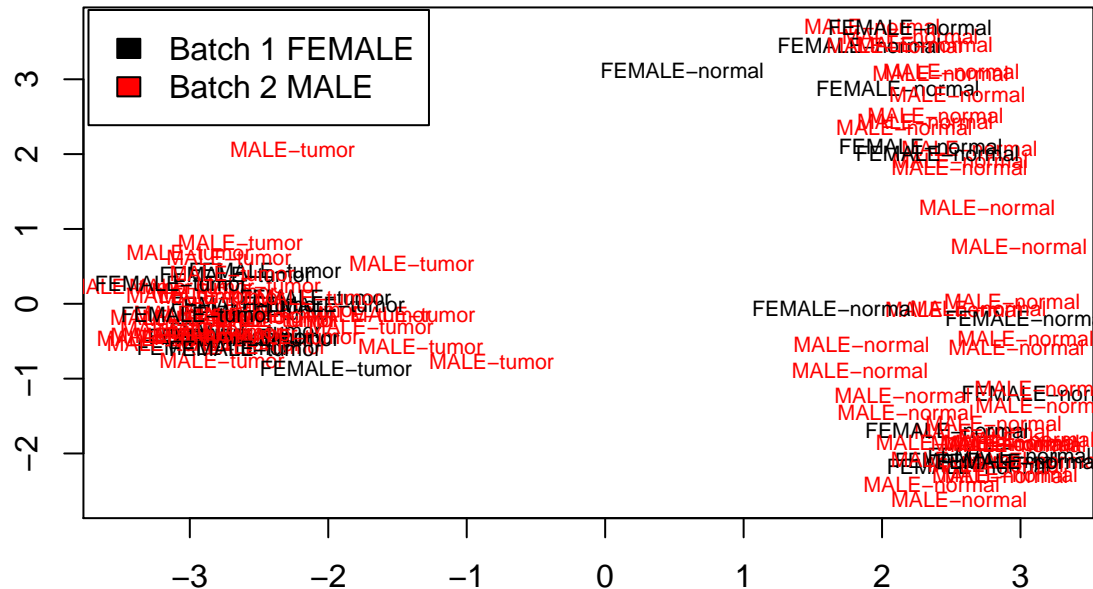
Batch 1 FEMALE
Batch 2 MALE

FEMALE−normal
MALE−normal
FEMALE−normal
FEMALE−normal
MALE−normal
FEMALE−normal
MALE−normal
MALE−normal
FEMALE−normal
MALE−normal
MALE−normal
MALE−normal
MALE−tumor
MALE−tumor
MALE−tumor
FEMALE−tumor
MALE−tumor
FEMALE−tumor
FEMALE−tumor
MALE−tumor
MALE−tumor
MALE−tumor
FEMALE−tumor
FEMALE−normal
MALE−normal
FEMALE−normal
MALE−normal
MALE−normal
MALE−normal
MALE−normal
FEMALE−normal
MALE−normal
FEMALE−normal
FEMALE−normal
MALE−normal
MALE−normal

−3
−2
−1
0
1
2
3

−2
−1
0
1
2
3